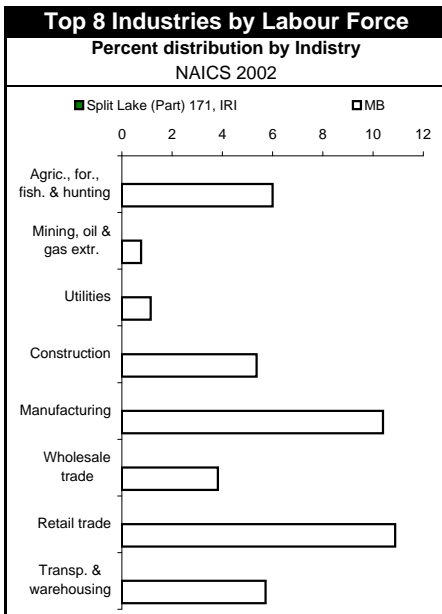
Top 8 Industries by Labour Force

Percent distribution by Indistry

NAICS 2002

Split Lake (Part) 171, IRI

MB

0
2
4
6
8
10
12

Agric., for., fish. & hunting

Mining, oil & gas extr.

Utilities

Construction

Manufacturing

Wholesale trade

Retail trade

Transp. & warehousing